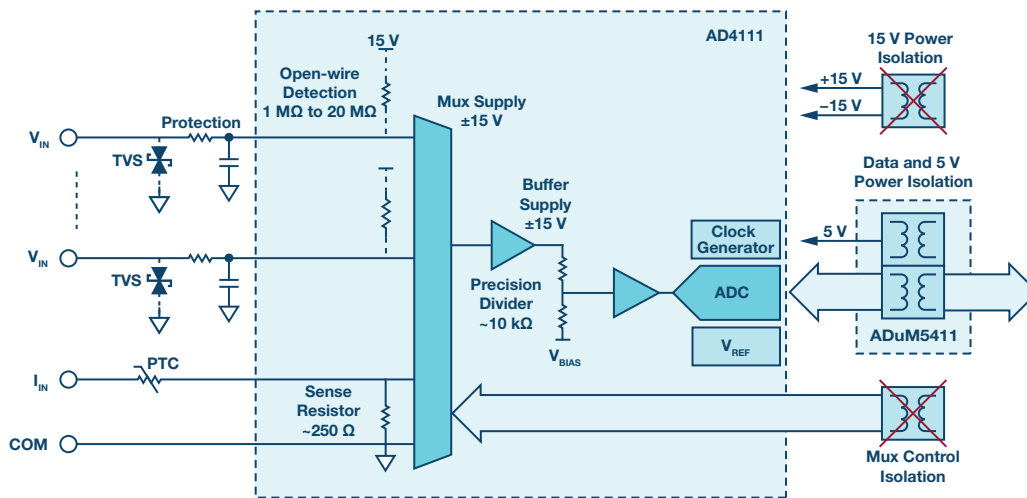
AD4111

15 V

Open-wire Detection 1 MΩ to 20 MΩ

Mux Supply ±15 V

Protection

$V_{IN}$

TVS

$V_{IN}$

TVS

Buffer Supply ±15 V

Precision Divider ~10 kΩ

$V_{BIAS}$

Clock Generator

ADC

$V_{REF}$

$I_{IN}$

PTC

Sense Resistor ~250 Ω

COM

15 V Power Isolation

+15 V

–15 V

Data and 5 V Power Isolation

5 V

ADuM5411

Mux Control Isolation